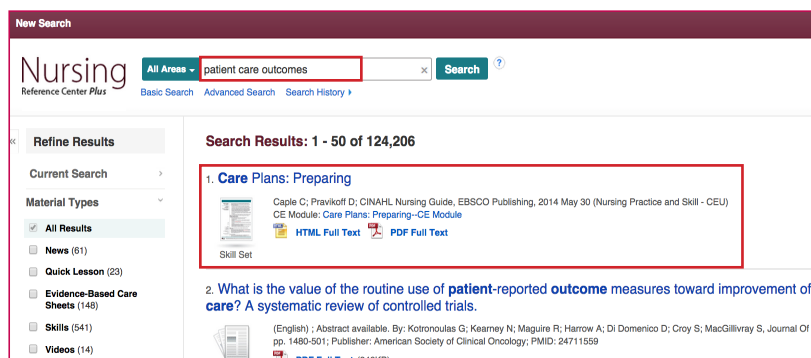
New Search

Nursing
Reference Center Plus

All Areas patient care outcomes × Search ?

Basic Search Advanced Search Search History

«

Refine Results

Current Search ›

Material Types

All Results

News (61)

Quick Lesson (23)

Evidence-Based Care Sheets (148)

Skills (541)

Videos (14)

Search Results: 1 - 50 of 124,206

1. Care Plans: Preparing

Skill Set

Caple C; Pravikoff D; CINAHL Nursing Guide, EBSCO Publishing, 2014 May 30 (Nursing Practice and Skill - CEU)
CE Module: Care Plans: Preparing--CE Module

HTML Full Text PDF Full Text

2. What is the value of the routine use of patient-reported outcome measures toward improvement of care? A systematic review of controlled trials.

(English) ; Abstract available. By: Kotronoulas G; Kearney N; Maguire R; Harrow A; Di Domenico D; Croy S; MacGillivray S, Journal Of pp. 1480-501; Publisher: American Society of Clinical Oncology; PMID: 24711559

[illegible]